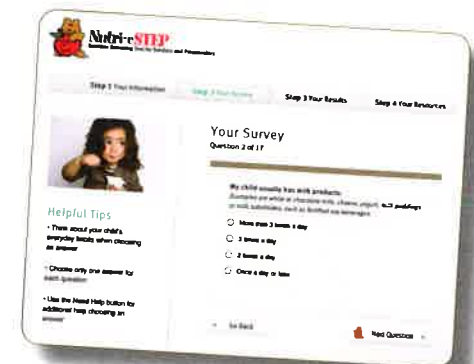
Nutri-eSTEP

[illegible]

Step 1 Your Information

Step 2 Your Survey

Step 3 Your Results

Step 4 Your Resources

Helpful Tips

• Think about your child's everyday foods when choosing an answer

• Choose only one answer for each question

• Use the Need Help button for additional help choosing an answer

Your Survey

Question 2 of 17

My child usually has milk products:

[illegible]

More than 3 times a day

3 times a day

2 times a day

Once a day or less

Go Back

Next Question